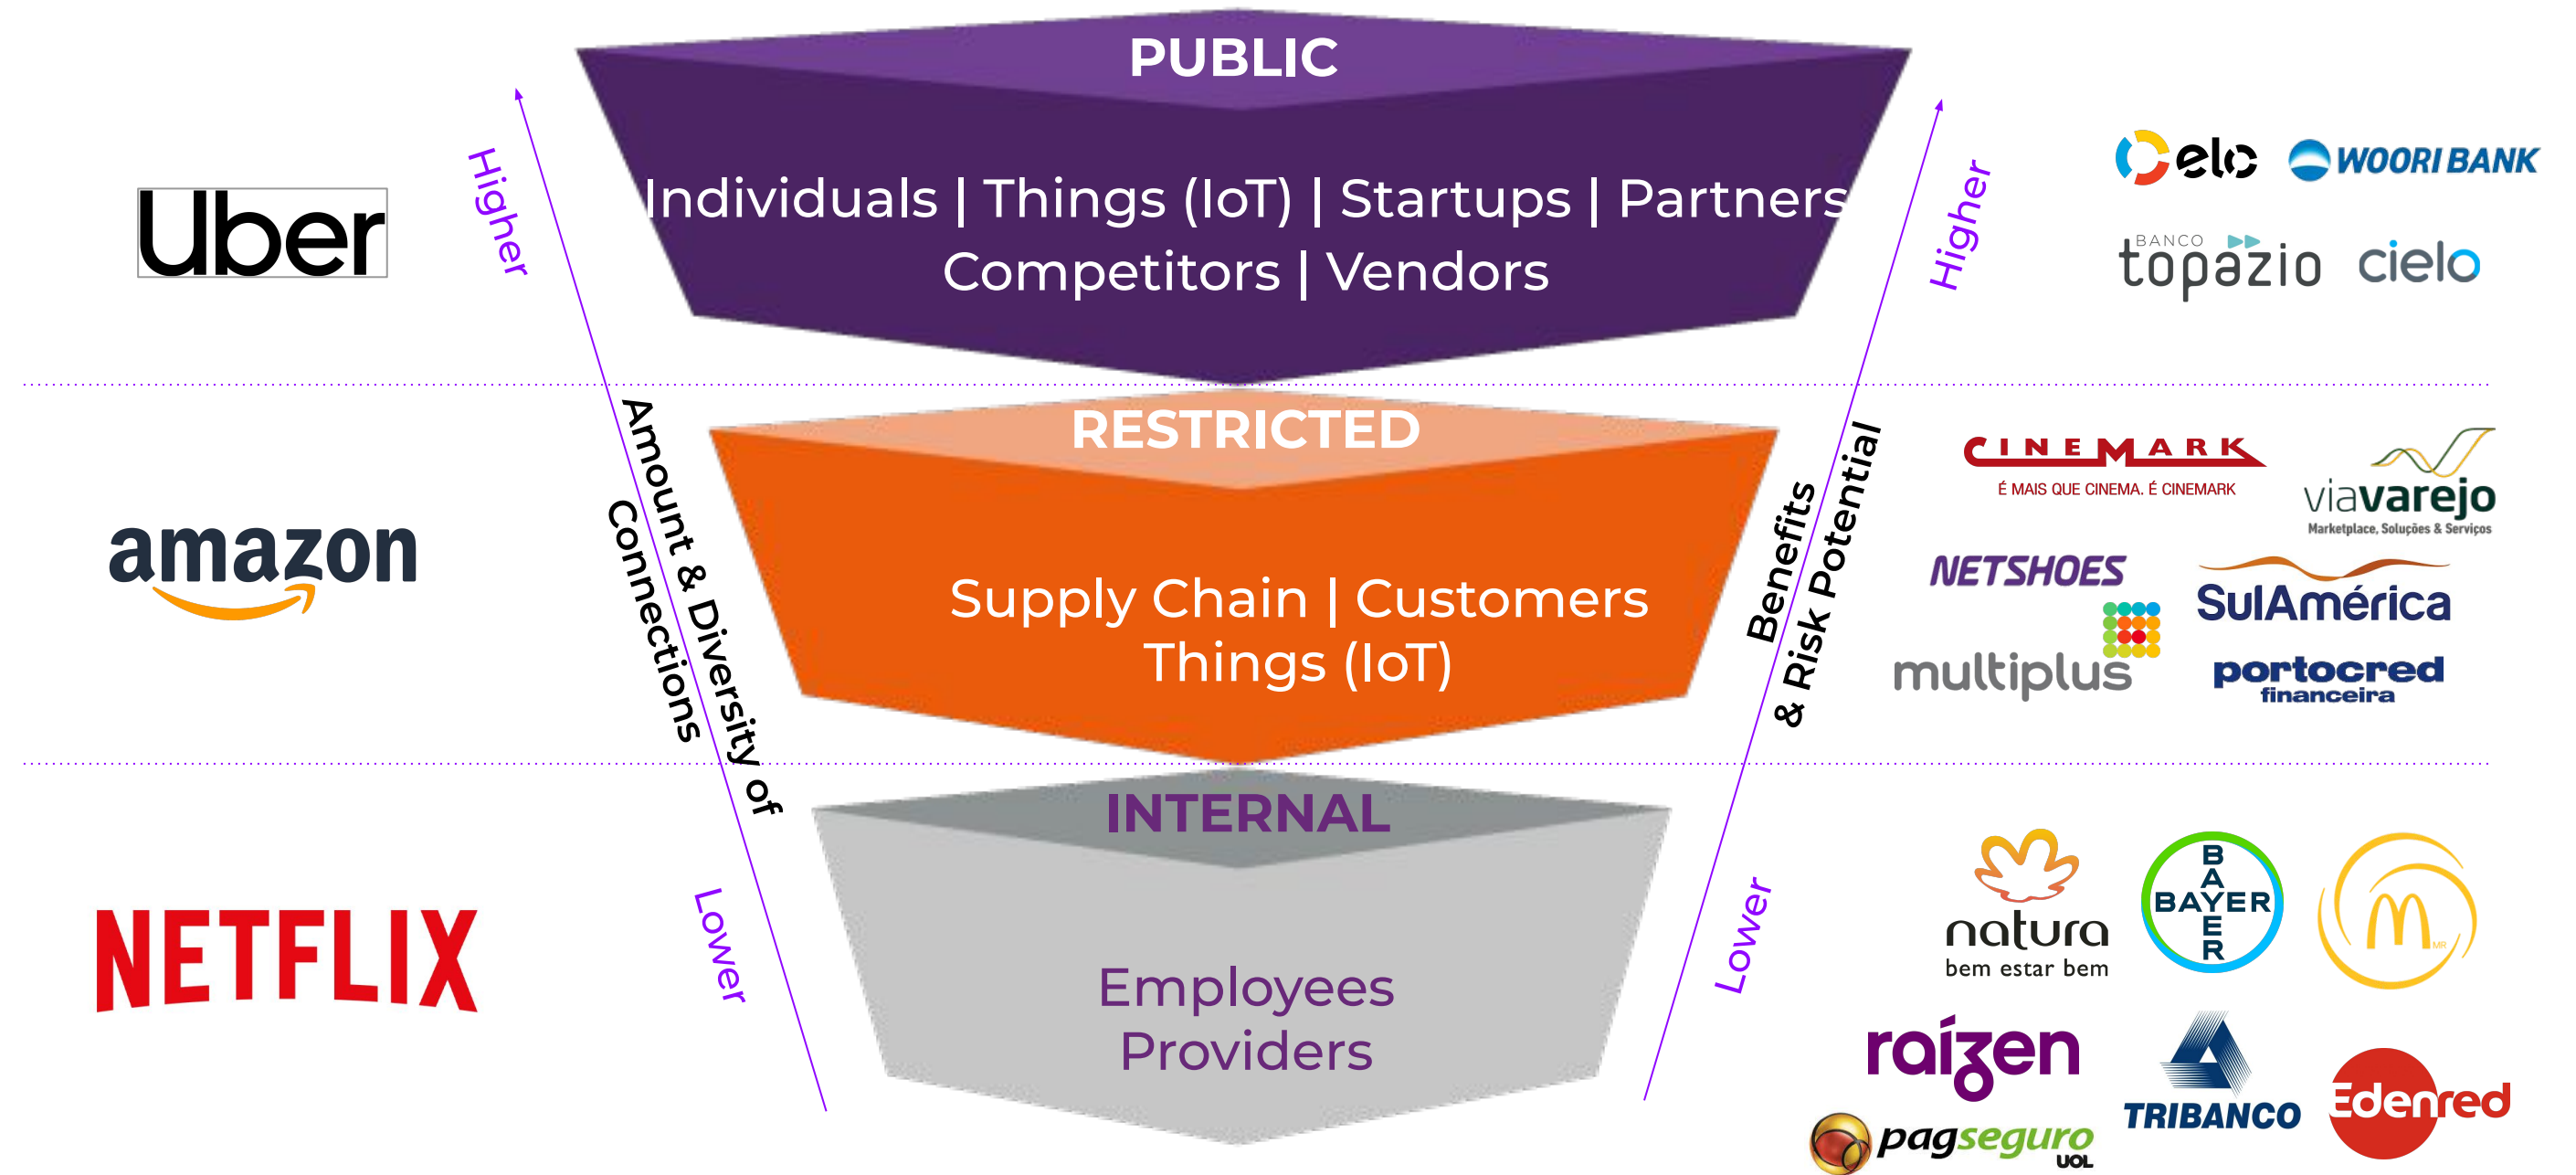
PUBLIC

Individuals | Things (IoT) | Startups | Partners
Competitors | Vendors

Uber

Higher

Higher

elo WOORI BANK

BANCO topázio cielo

RESTRICTED

Supply Chain | Customers
Things (IoT)

amazon

Amount & Diversity of Connections

Benefits & Risk Potential

CINEMARK
É MAIS QUE CINEMA. É CINEMARK

viavarejo
Marketplace, Soluções & Serviços

NETSHOES

SulAmérica

multiplus

portocred financeira

INTERNAL

Employees
Providers

NETFLIX

Lower

Lower

natura bem estar bem

BAYER

MR

raízen

TRIBANCO

Edenred

pagseguro UOL